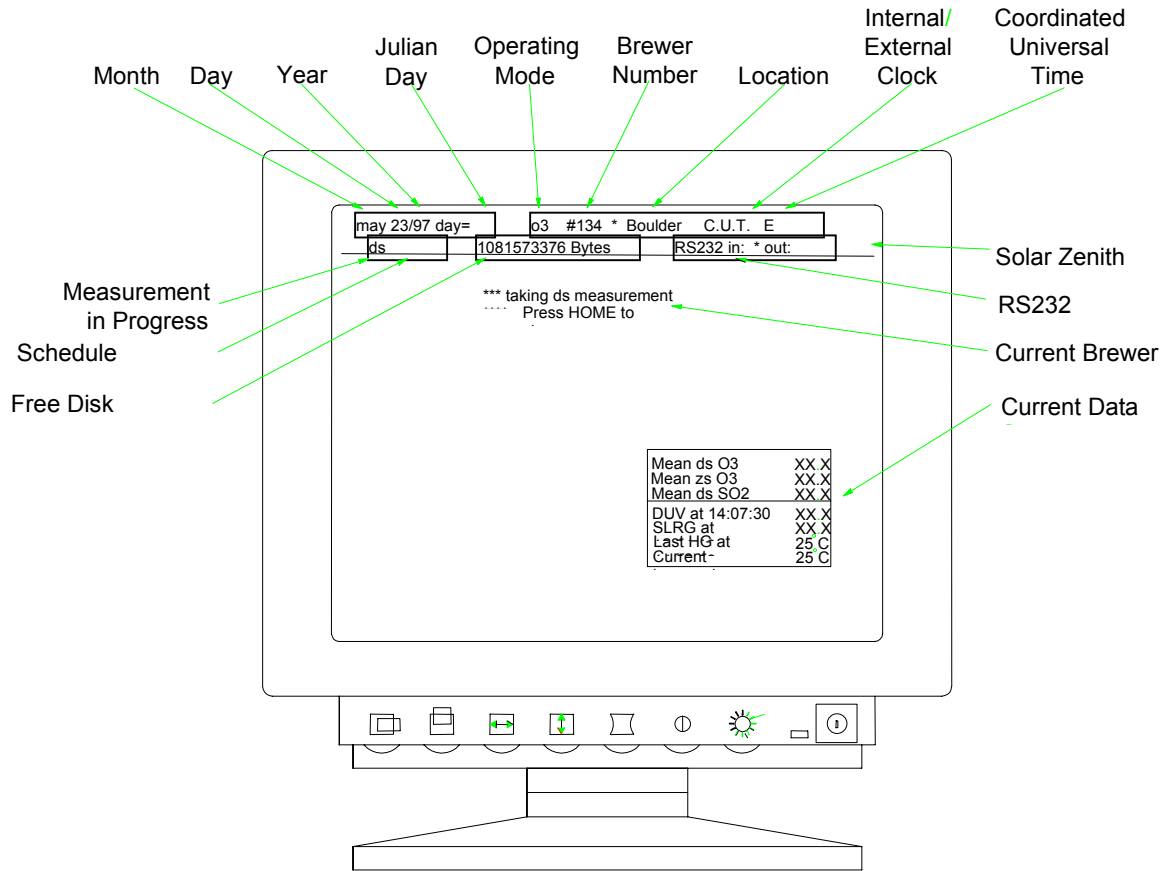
Month Day Year Julian Day Operating Mode Brewer Number Location Internal/ External Clock Coordinated Universal Time

may 23/97 day=

o3 #134 * Boulder C.U.T. E

ds

1081573376 Bytes

RS232 in: * out:

Solar Zenith

Measurement in Progress

RS232

Schedule

*** taking ds measurement
Press HOME to

Current Brewer

Free Disk

Current Data

| | |
|---|---|
| Mean ds O3 | XX.X |
| Mean zs O3 | XX.X |
| Mean ds SO2 | XX.X |
| DUV at 14:07:30 | XX.X |
| SLRG at | XX.X |
| Last HG at | 25 C |
| Current | 25 C |